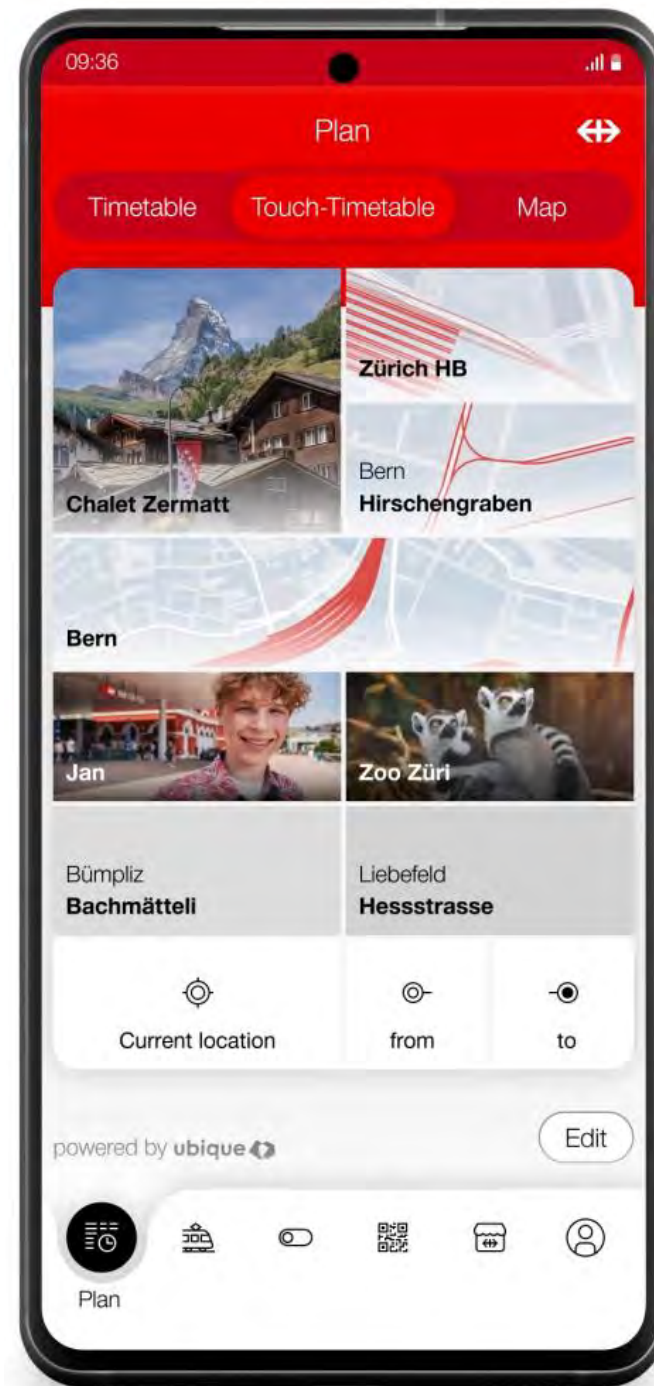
09:36

Plan

Timetable
Touch-Timetable
Map

Chalet Zermatt

Zürich HB

Bern
Hirschengraben

Bern

Jan

Zoo Züri

Bümpliz
Bachmätteli

Liebefeld
Hessstrasse

Current location
from
to

powered by ubique

Edit

Plan